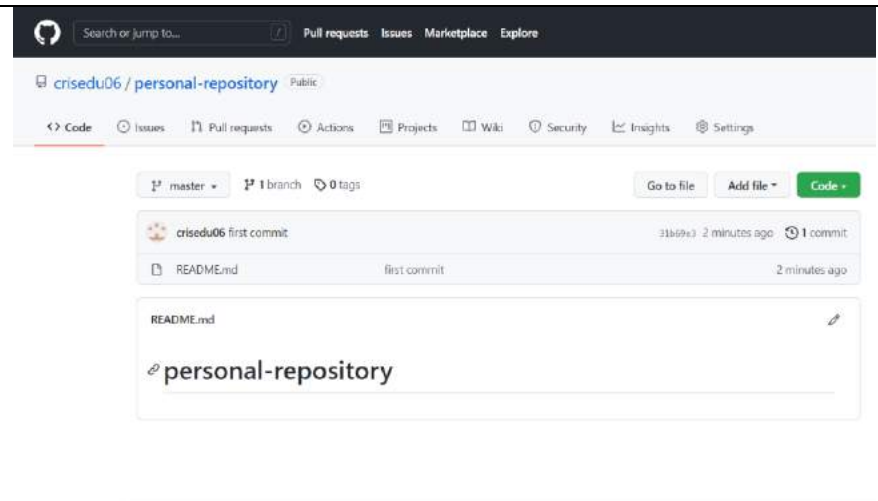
Search or jump to... / Pull requests Issues Marketplace Explore

crisedu06 / personal-repository Public

<> Code Issues Pull requests Actions Projects Wiki Security Insights Settings

master 1 branch 0 tags Go to file Add file Code

crisedu06 first commit 31b69e3 2 minutes ago 1 commit

README.md first commit 2 minutes ago

README.md

personal-repository